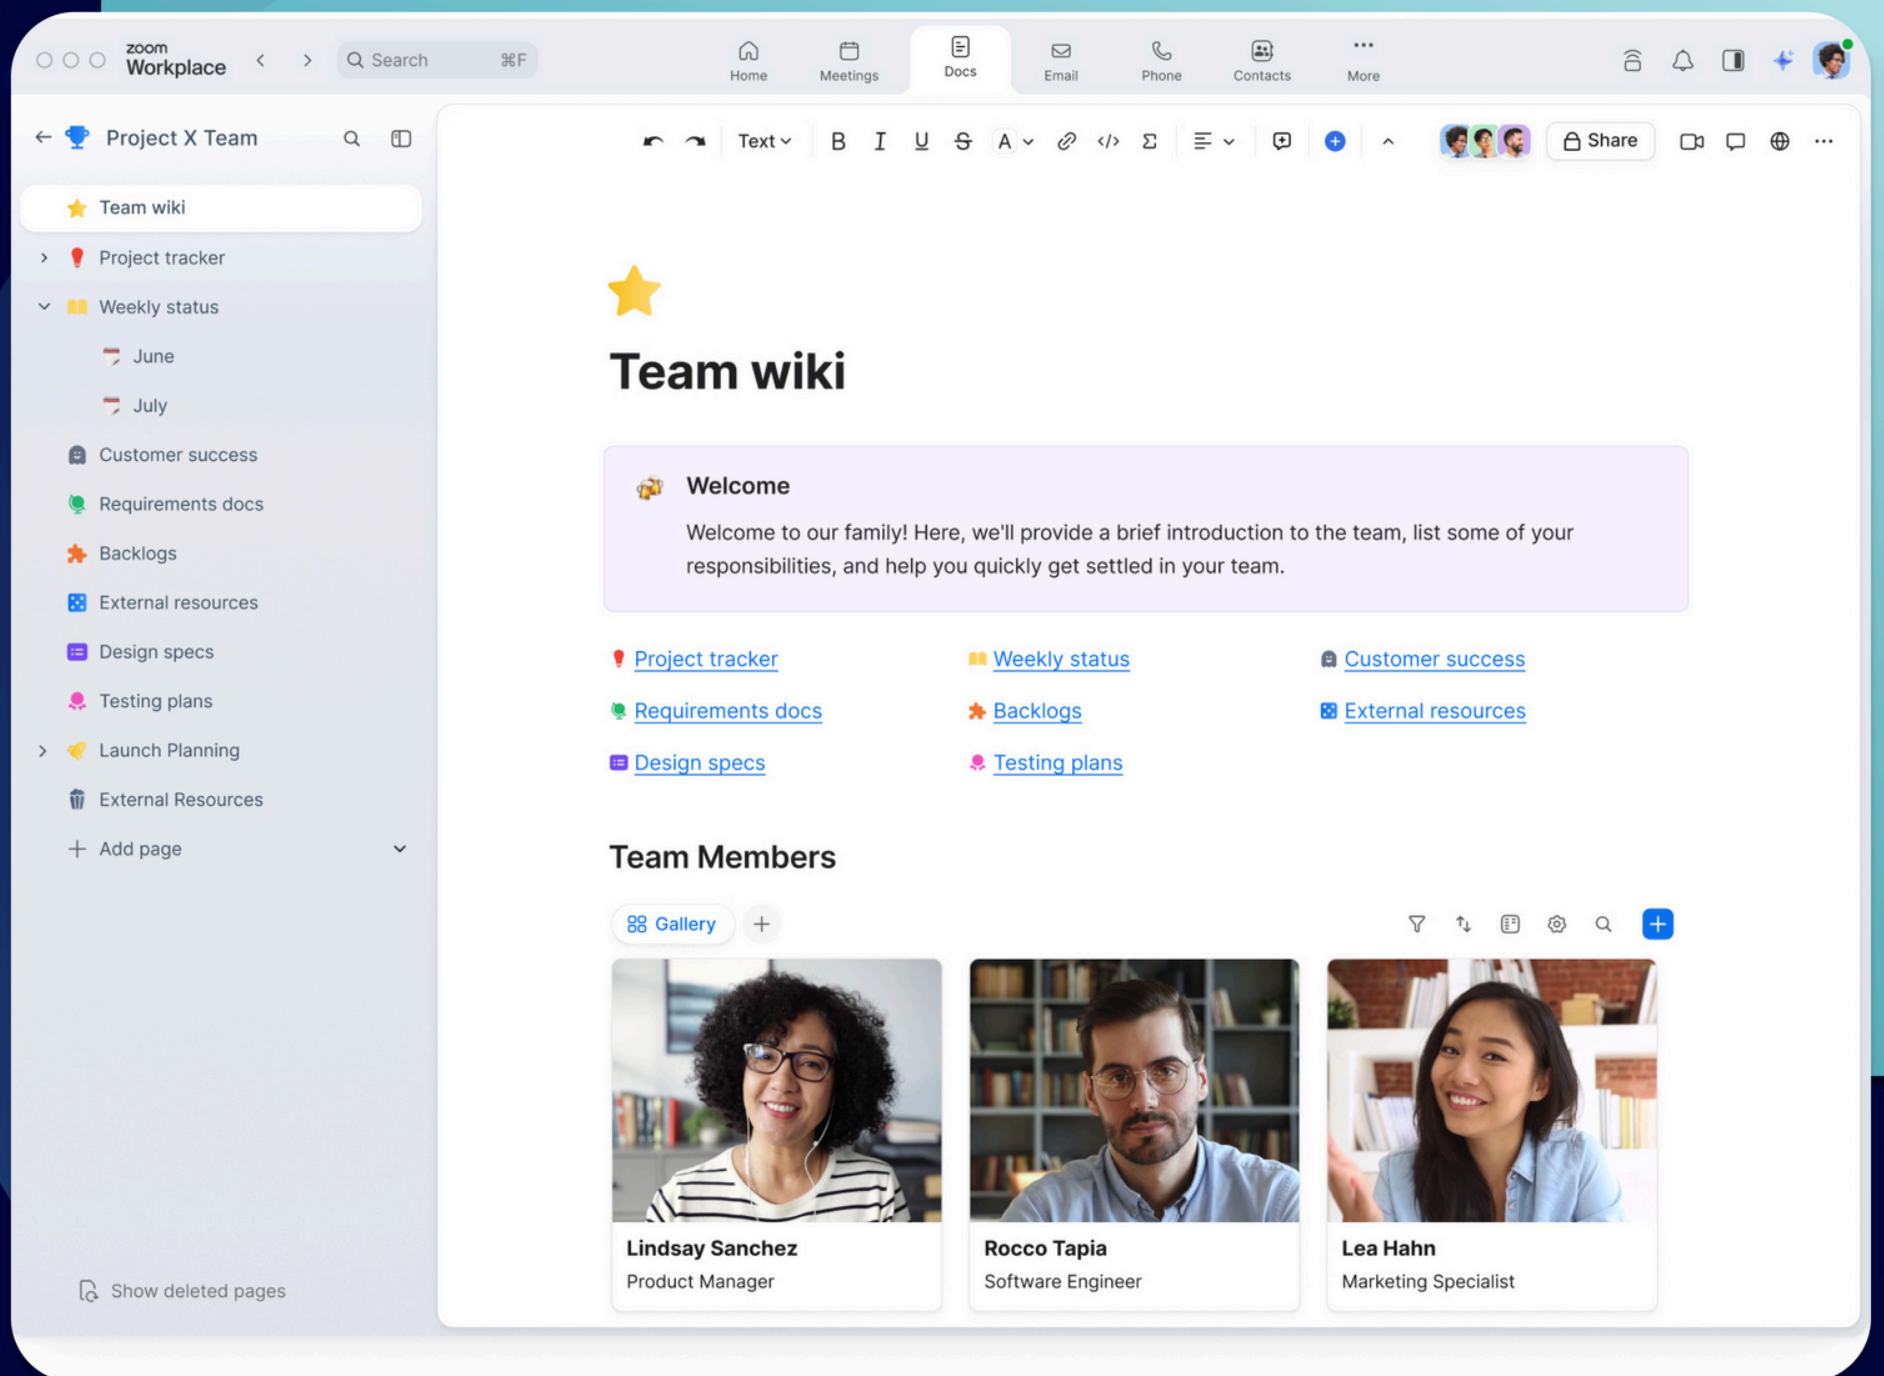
zoom Workplace

Search ⌘F

Home Meetings Docs Email Phone Contacts More

Project X Team

Team wiki
Project tracker
Weekly status
June
July
Customer success
Requirements docs
Backlogs
External resources
Design specs
Testing plans
Launch Planning
External Resources
Add page

Show deleted pages

Text B I U S A

Share

Team wiki

Welcome

Welcome to our family! Here, we'll provide a brief introduction to the team, list some of your responsibilities, and help you quickly get settled in your team.

Project tracker
Weekly status
Customer success
Requirements docs
Backlogs
External resources
Design specs
Testing plans

Team Members

Gallery

Lindsay Sanchez
Product Manager

Rocco Tapia
Software Engineer

Lea Hahn
Marketing Specialist